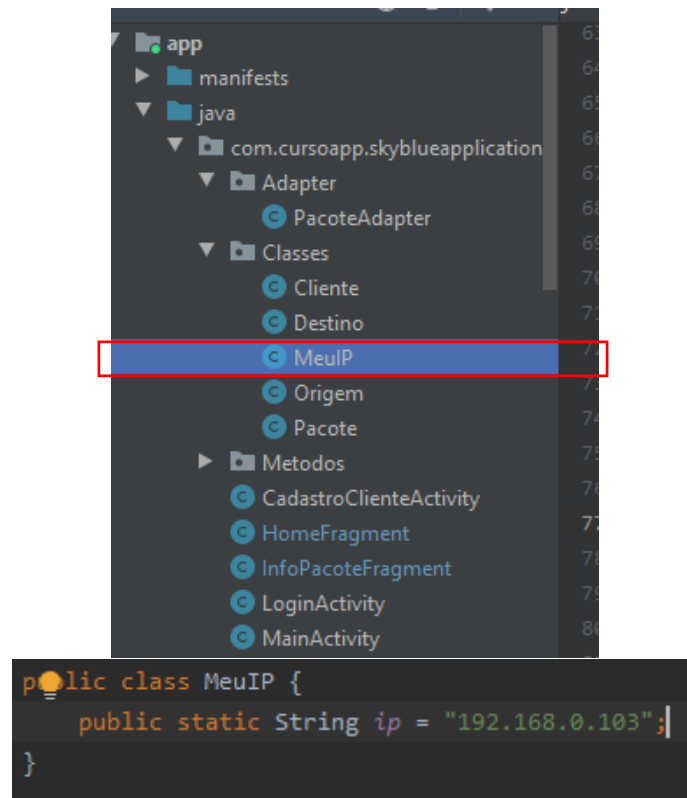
app
manifests
java
com.cursoapp.skyblueapplication
Adapter
PacoteAdapter
Classes
Cliente
Destino
MeuIP
Origem
Pacote
Metodos
CadastroClienteActivity
HomeFragment
InfoPacoteFragment
LoginActivity
MainActivity

63
64
65
66
67
68
69
70
71
72
73
74
75
76
77
78
79
80

p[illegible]lic class MeuIP {
    public static String ip = "192.168.0.103";
}